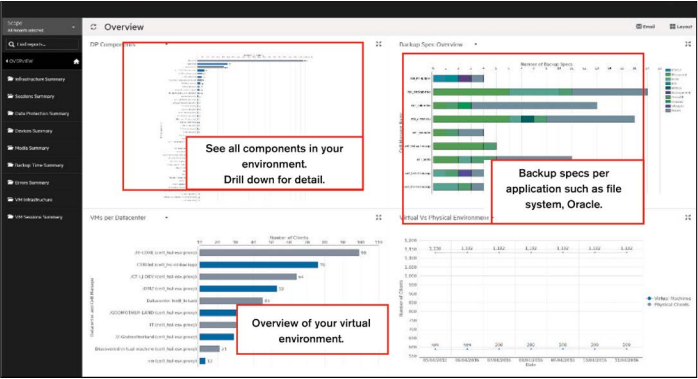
Scope
All tenants selected

Find reports...

Overview

Infrastructure Summary

Sessions Summary

Data Protection Summary

Devices Summary

Hosts Summary

Backup Time Summary

Errors Summary

VM Infrastructure

VM Sessions Summary

Overview

Email

Layout

DP Components

Backup Specs Overview

Number of Backup Specs

See all components in your environment. Drill down for detail.

Backup specs per application such as file system, Oracle.

VMs per Datacenter

Number of Clients

Virtual Vs Physical Environment

Overview of your virtual environment.

Virtual Machines

Physical Clients

Number of Clients

Date

Datacenter and Cell Manager